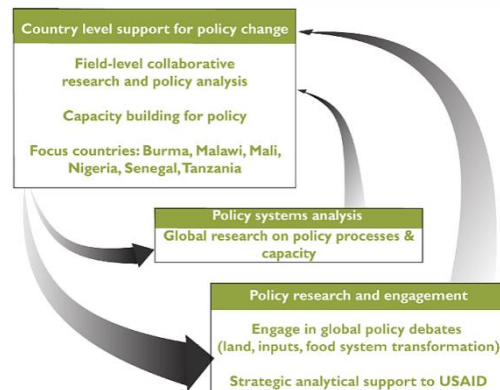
Country level support for policy change

Field-level collaborative research and policy analysis

Capacity building for policy

Focus countries: Burma, Malawi, Mali, Nigeria, Senegal, Tanzania

Policy systems analysis

Global research on policy processes & capacity

Policy research and engagement

Engage in global policy debates (land, inputs, food system transformation)

Strategic analytical support to USAID